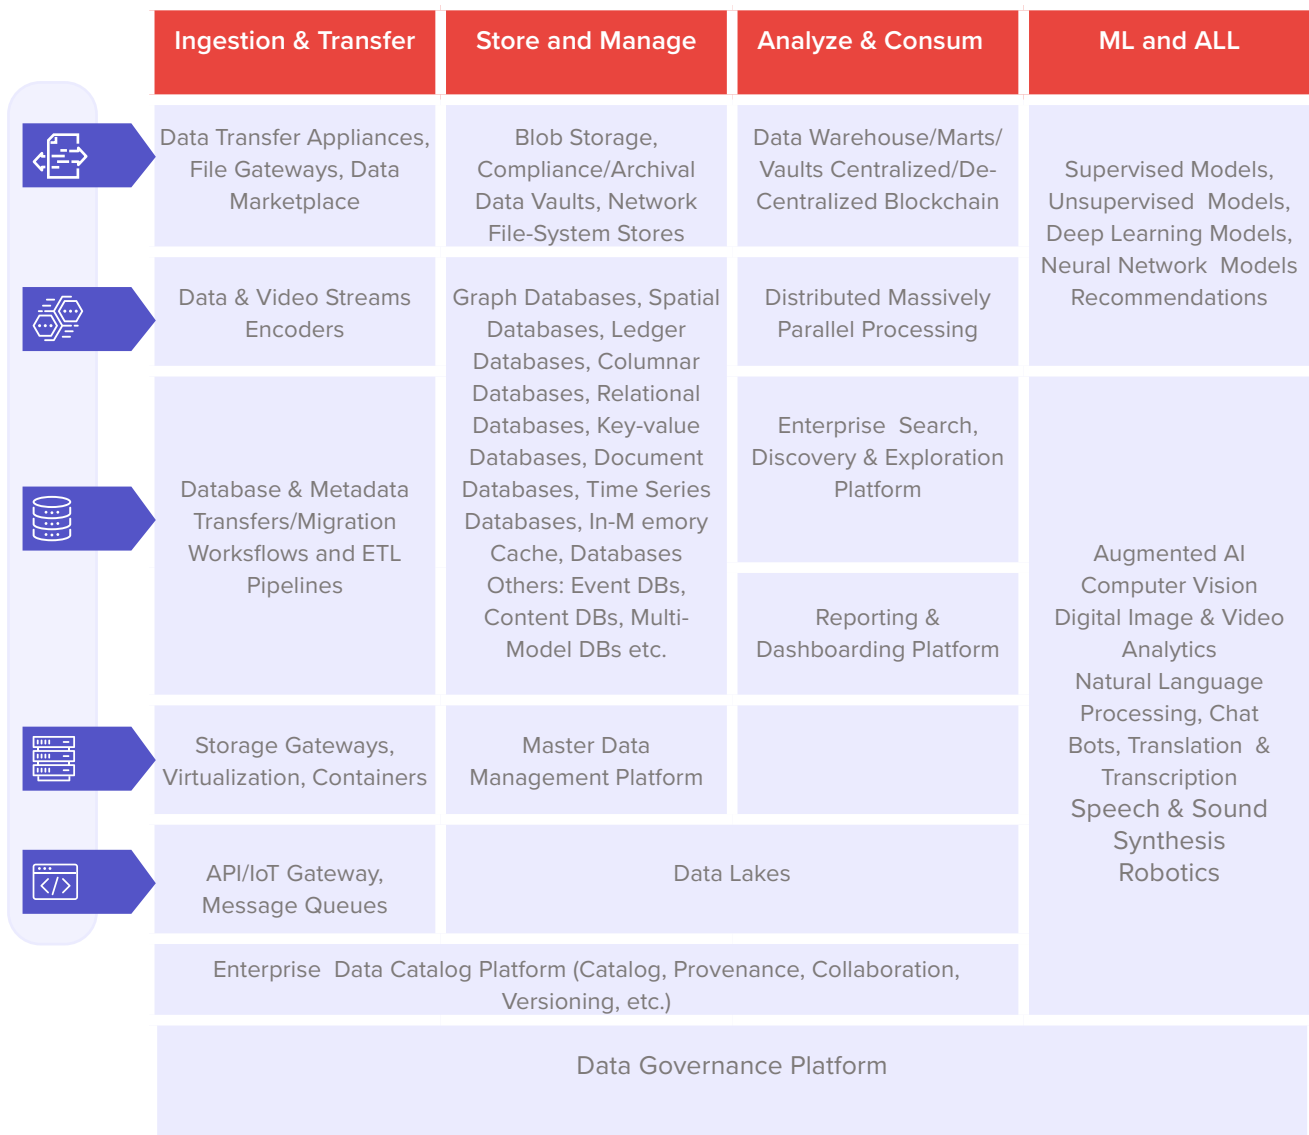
| Ingestion & Transfer | Store and Manage | Analyze & Consum | ML and ALL |
|---|---|---|---|
| Data Transfer Appliances, File Gateways, Data Marketplace | Blob Storage, Compliance/Archival Data Vaults, Network File-System Stores | Data Warehouse/Marts/ Vaults Centralized/De-Centralized Blockchain | Supervised Models, Unsupervised Models, Deep Learning Models, Neural Network Models Recommendations |
| Data & Video Streams Encoders | Graph Databases, Spatial Databases, Ledger Databases, Columnar Databases, Relational Databases, Key-value Databases, Document Databases, Time Series Databases, In-M emory Cache, Databases Others: Event DBs, Content DBs, Multi-Model DBs etc. | Distributed Massively Parallel Processing | |
| Database & Metadata Transfers/Migration Worksflows and ETL Pipelines | | Enterprise Search, Discovery & Exploration Platform | Augmented AI Computer Vision Digital Image & Video Analytics Natural Language Processing, Chat Bots, Translation & Transcription Speech & Sound Synthesis Robotics |
| | | Reporting & Dashboarding Platform | |
| Storage Gateways, Virtualization, Containers | Master Data Management Platform | | |
| API/IoT Gateway, Message Queues | Data Lakes | | |

Enterprise Data Catalog Platform (Catalog, Provenance, Collaboration, Versioning, etc.)

Data Governance Platform